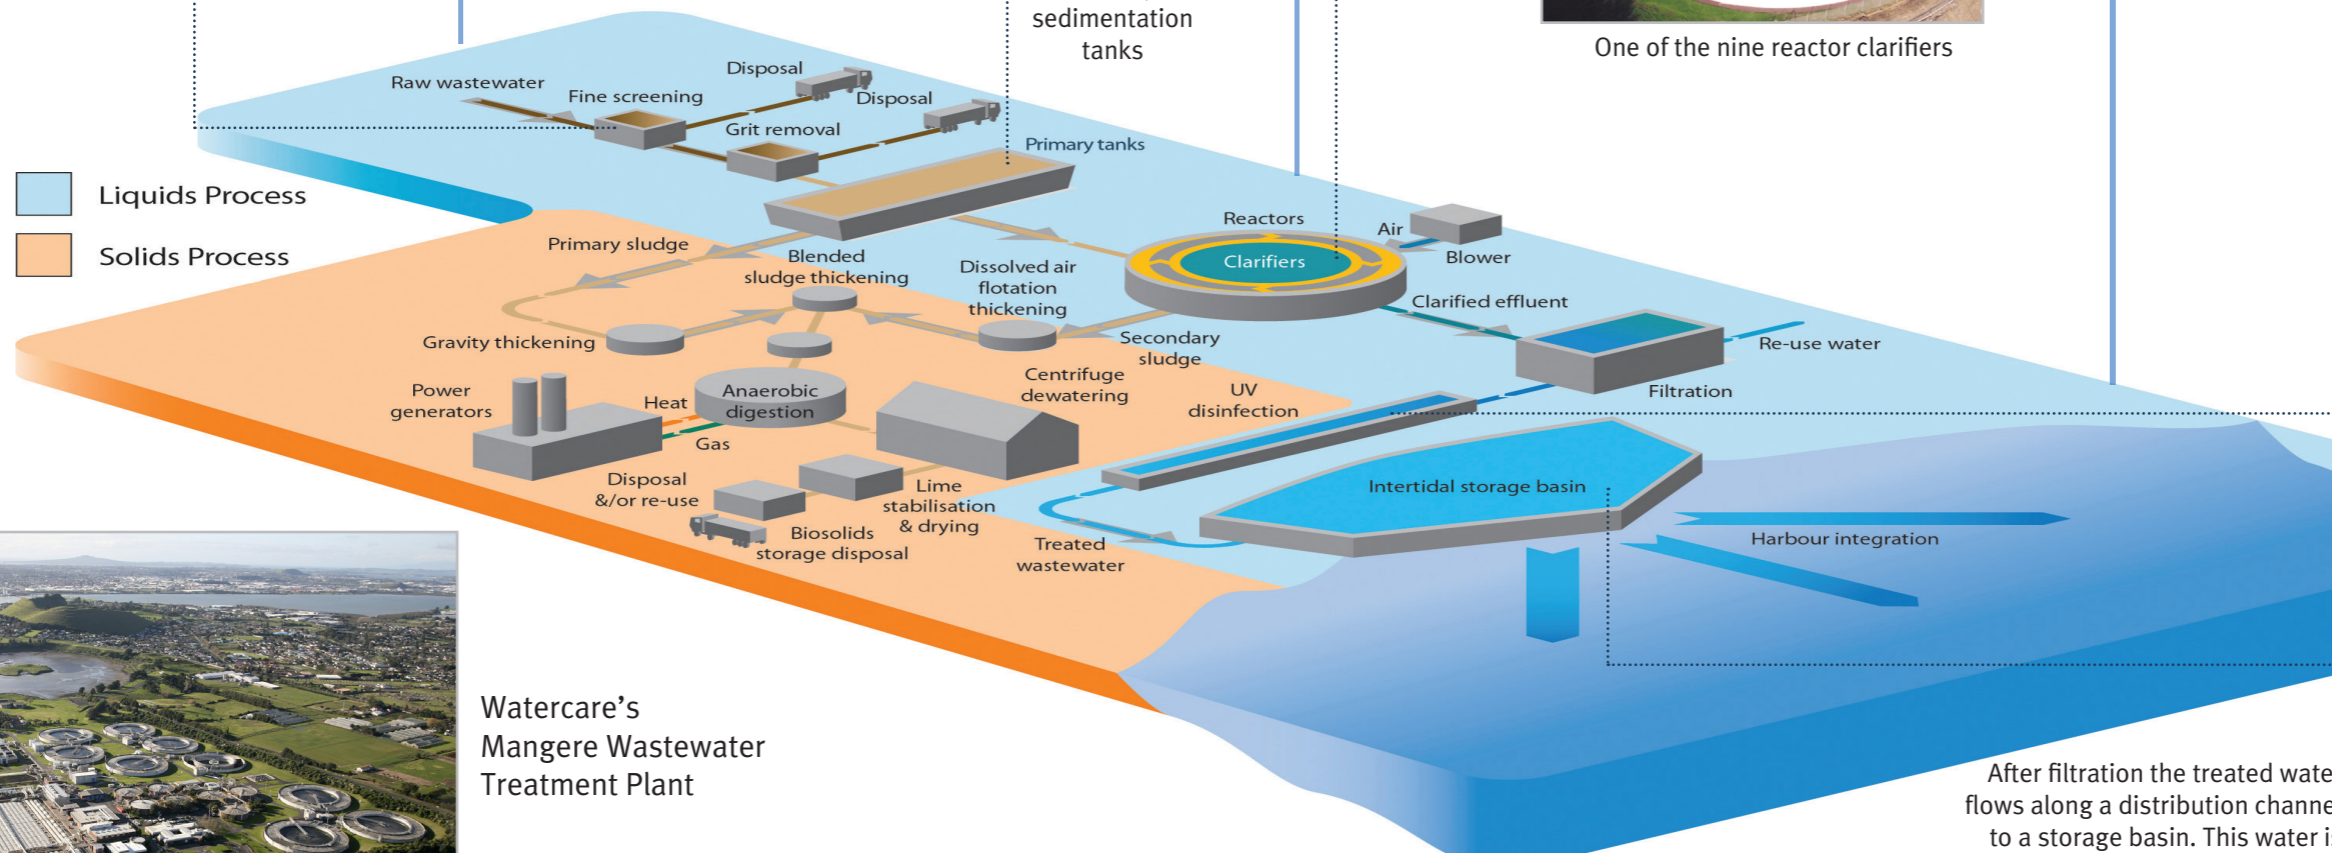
sedimentation tanks

One of the nine reactor clarifiers

Liquids Process

Solids Process

Raw wastewater

Fine screening

Disposal

Disposal

Grit removal

Primary tanks

Reactors

Air

Blower

Clarifiers

Clarified effluent

Primary sludge

Blended sludge thickening

Dissolved air flotation thickening

Secondary sludge

Gravity thickening

Re-use water

Filtration

Power generators

Heat

Anaerobic digestion

Centrifuge dewatering

UV disinfection

Gas

Disposal &/or re-use

Lime stabilisation & drying

Biosolids storage disposal

Treated wastewater

Intertidal storage basin

Harbour integration

Watercare's Mangere Wastewater Treatment Plant

After filtration the treated wate
flows along a distribution channe
to a storage basin. This water i